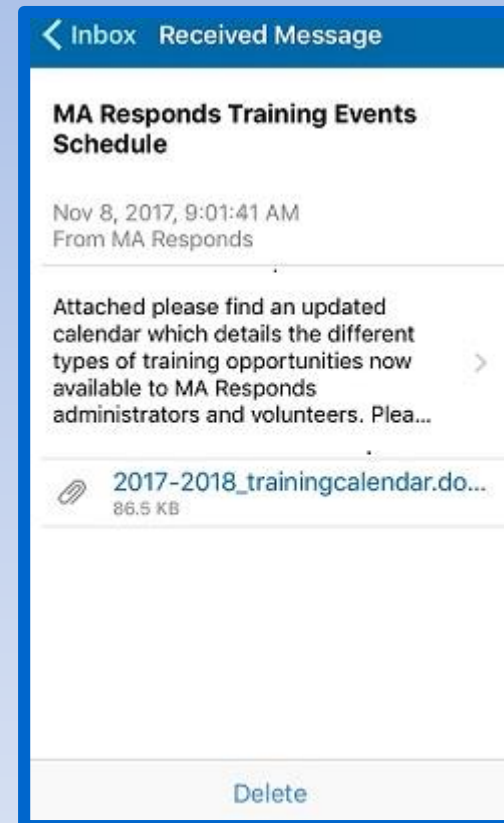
Inbox Received Message

MA Responds Training Events Schedule

Nov 8, 2017, 9:01:41 AM
From MA Responds

Attached please find an updated calendar which details the different types of training opportunities now available to MA Responds administrators and volunteers. Plea...

2017-2018_trainingcalendar.do...
86.5 KB

Delete